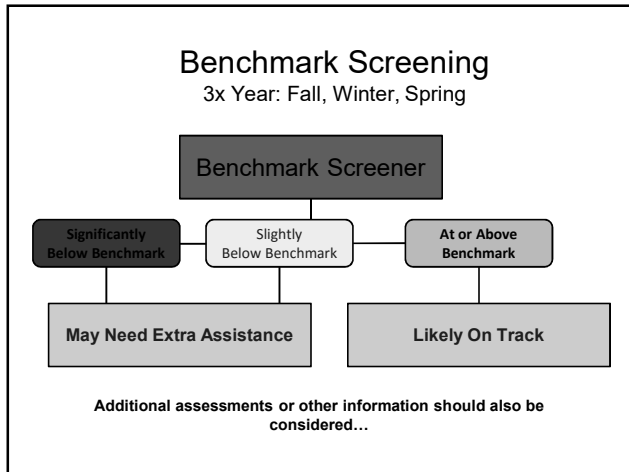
Benchmark Screening
3x Year: Fall, Winter, Spring

Benchmark Screener

Significantly Below Benchmark

Slightly Below Benchmark

At or Above Benchmark

May Need Extra Assistance

Likely On Track

Additional assessments or other information should also be considered…